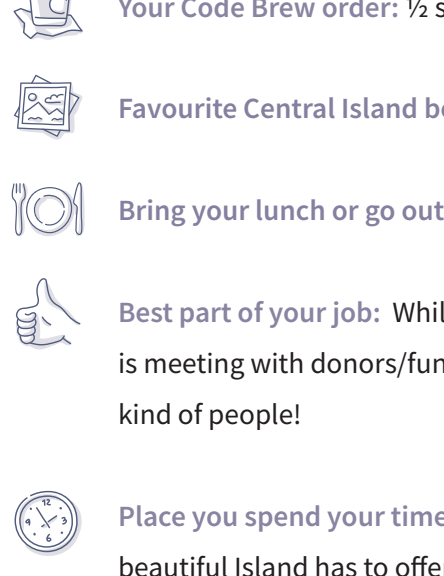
Your Code Brew order: ½ s

Favourite Central Island be

Bring your lunch or go out

Best part of your job: Whil is meeting with donors/fun kind of people!

12 3 6 9

Place you spend your time beautiful Island has to offe